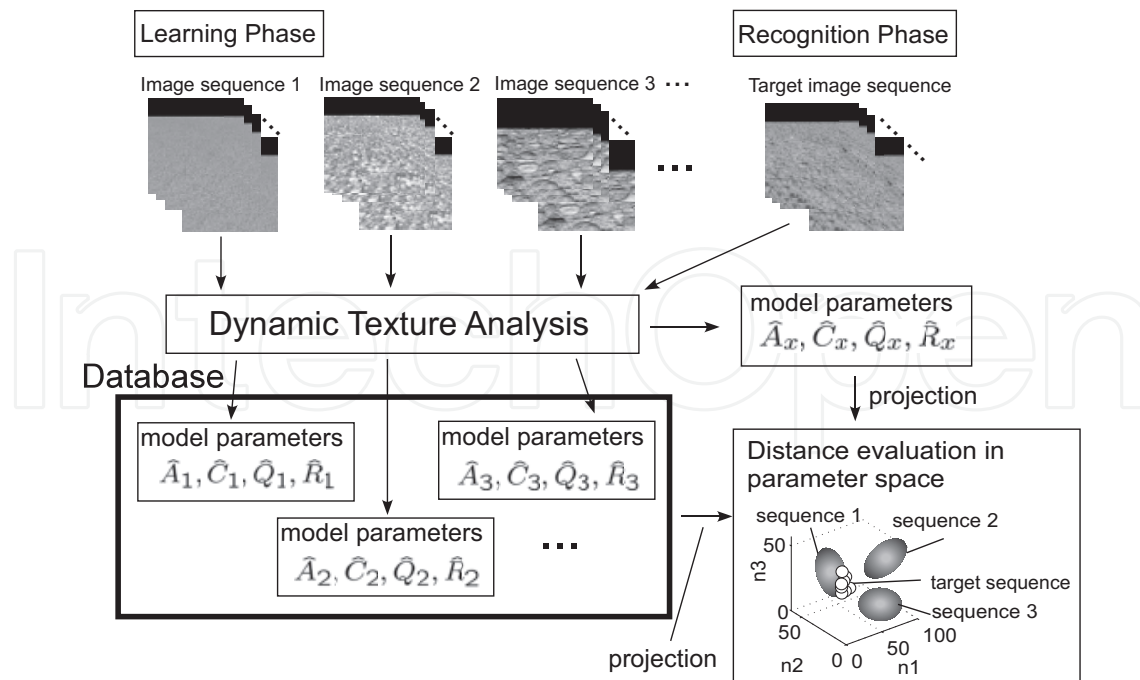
Learning Phase

Recognition Phase

Image sequence 1

Image sequence 2

Image sequence 3 ···

···

Target image sequence

Dynamic Texture Analysis

model parameters
$\widehat{A}_x, \widehat{C}_x, \widehat{Q}_x, \widehat{R}_x$

projection

Database

model parameters
$\widehat{A}_1, \widehat{C}_1, \widehat{Q}_1, \widehat{R}_1$

model parameters
$\widehat{A}_3, \widehat{C}_3, \widehat{Q}_3, \widehat{R}_3$

model parameters
$\widehat{A}_2, \widehat{C}_2, \widehat{Q}_2, \widehat{R}_2$

···

Distance evaluation in parameter space

sequence 1

sequence 2

target sequence

sequence 3

50

n3

0

50

n2

0 0

50

100

n1

projection